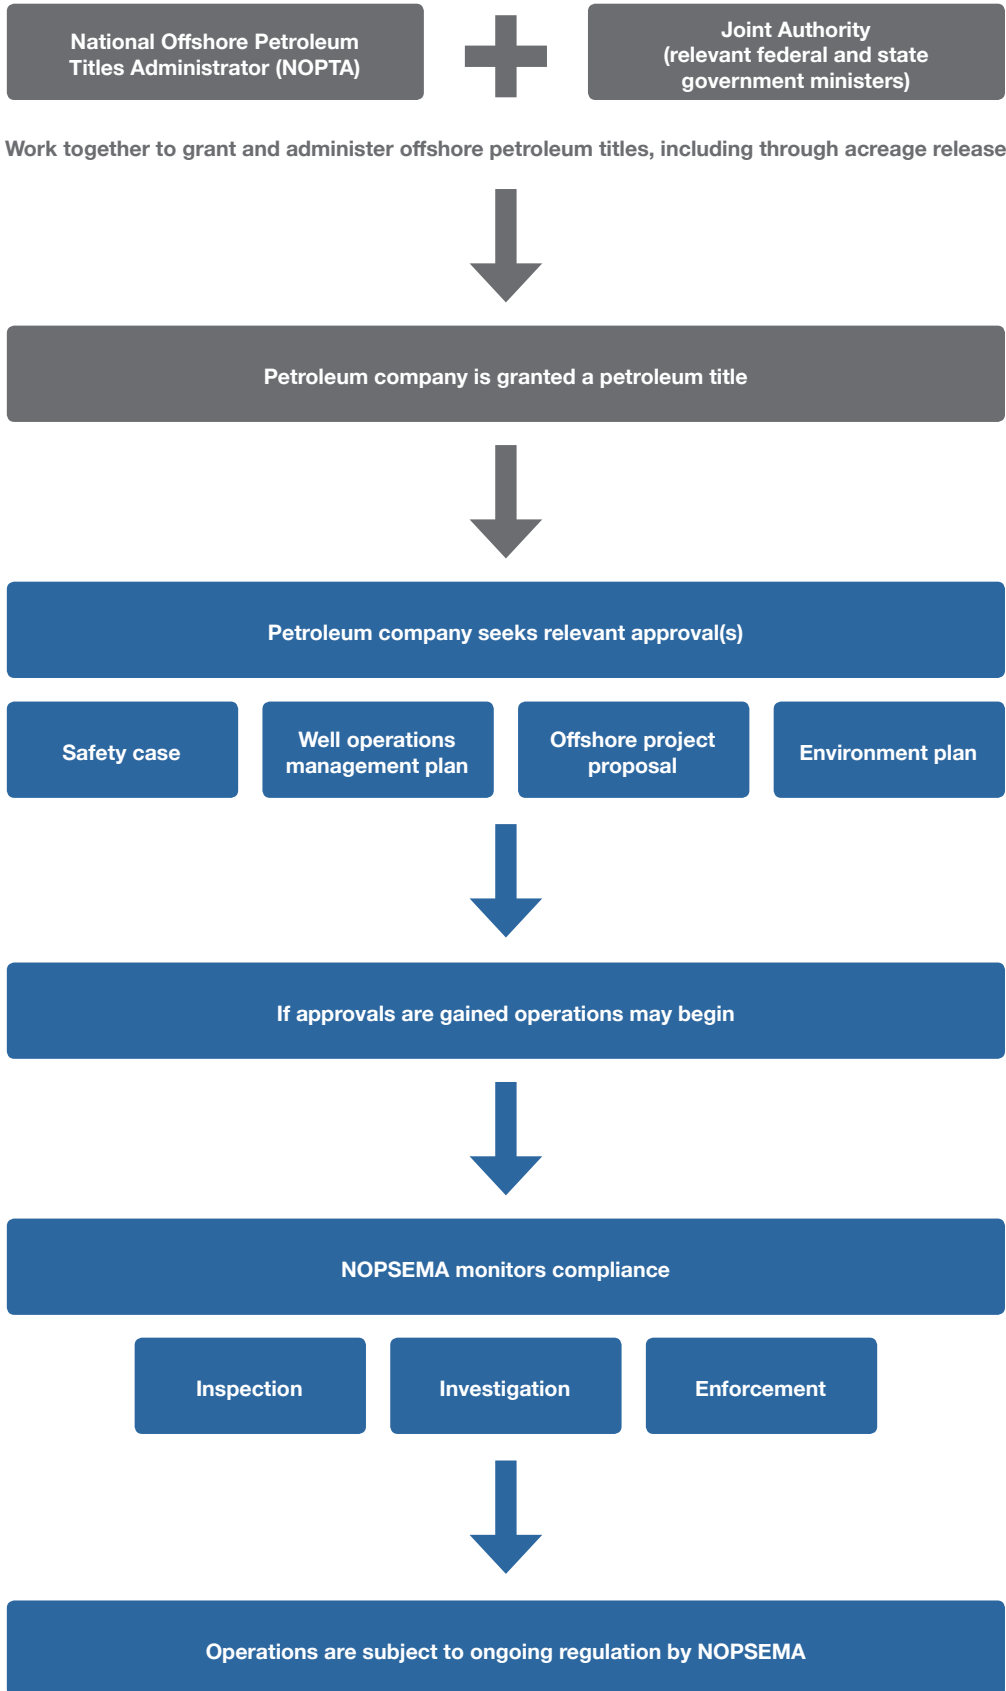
National Offshore Petroleum Titles Administrator (NOPTA)

Joint Authority (relevant federal and state government ministers)

Work together to grant and administer offshore petroleum titles, including through acreage release

Petroleum company is granted a petroleum title

Petroleum company seeks relevant approval(s)

Safety case

Well operations management plan

Offshore project proposal

Environment plan

If approvals are gained operations may begin

NOPSEMA monitors compliance

Inspection

Investigation

Enforcement

Operations are subject to ongoing regulation by NOPSEMA